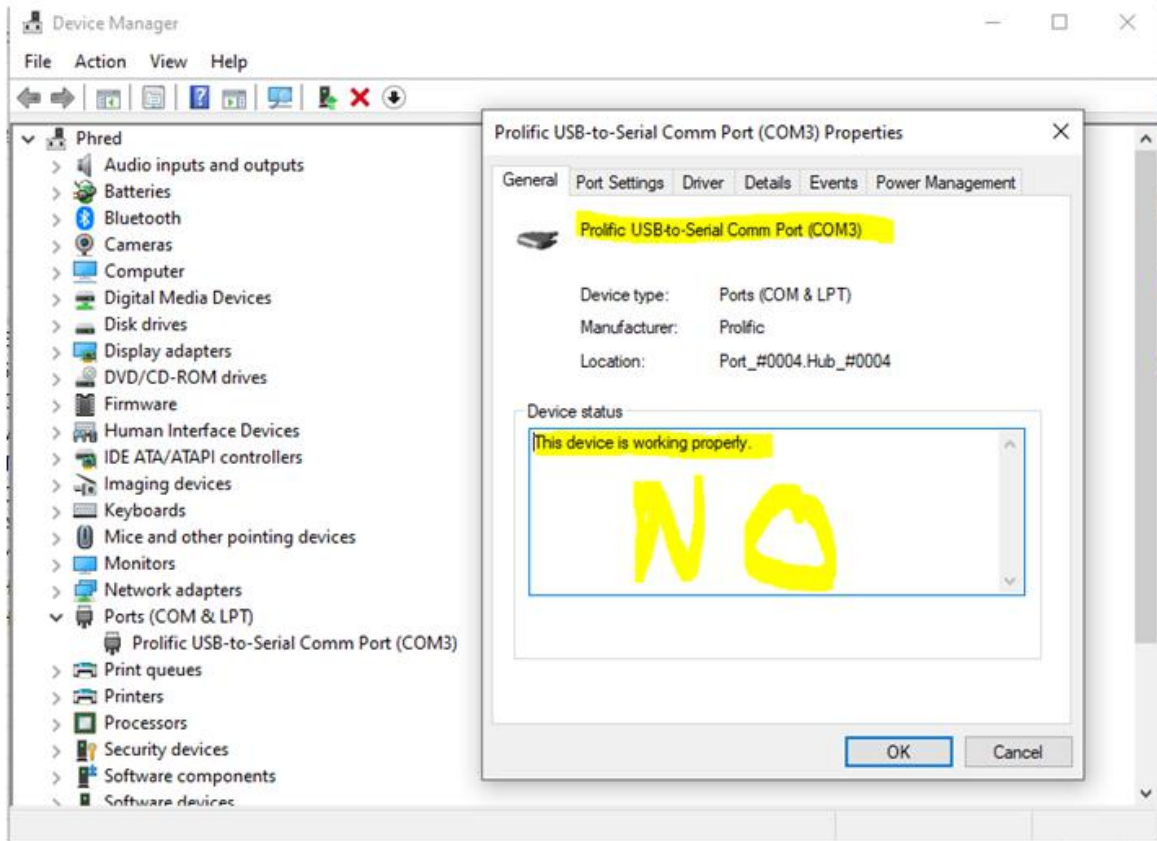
Device Manager

File Action View Help

Phred
Audio inputs and outputs
Batteries
Bluetooth
Cameras
Computer
Digital Media Devices
Disk drives
Display adapters
DVD/CD-ROM drives
Firmware
Human Interface Devices
IDE ATA/ATAPI controllers
Imaging devices
Keyboards
Mice and other pointing devices
Monitors
Network adapters
Ports (COM & LPT)
Prolific USB-to-Serial Comm Port (COM3)
Print queues
Printers
Processors
Security devices
Software components
Software devices

Prolific USB-to-Serial Comm Port (COM3) Properties

General | Port Settings | Driver | Details | Events | Power Management

Prolific USB-to-Serial Comm Port (COM3)

Device type: Ports (COM & LPT)
Manufacturer: Prolific
Location: Port_#0004.Hub_#0004

Device status
This device is working properly.

NO

OK Cancel